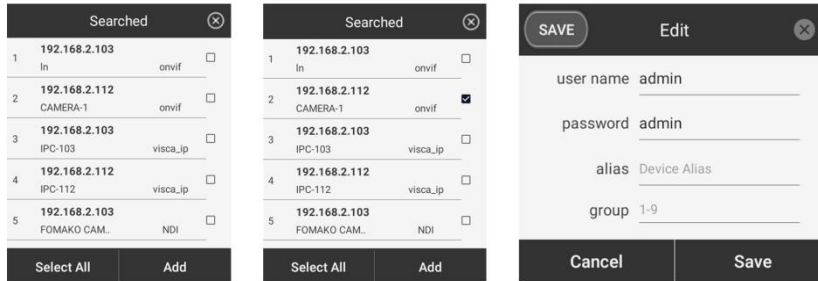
Searched

1 192.168.2.103
In onvif

2 192.168.2.112
CAMERA-1 onvif

3 192.168.2.103
IPC-103 visca_ip

4 192.168.2.112
IPC-112 visca_ip

5 192.168.2.103
FOMAKO CAM.. NDI

Select All Add

Searched

1 192.168.2.103
In onvif

2 192.168.2.112
CAMERA-1 onvif

3 192.168.2.103
IPC-103 visca_ip

4 192.168.2.112
IPC-112 visca_ip

5 192.168.2.103
FOMAKO CAM.. NDI

Select All Add

SAVE Edit

user name admin

password admin

alias Device Alias

group 1-9

Cancel Save